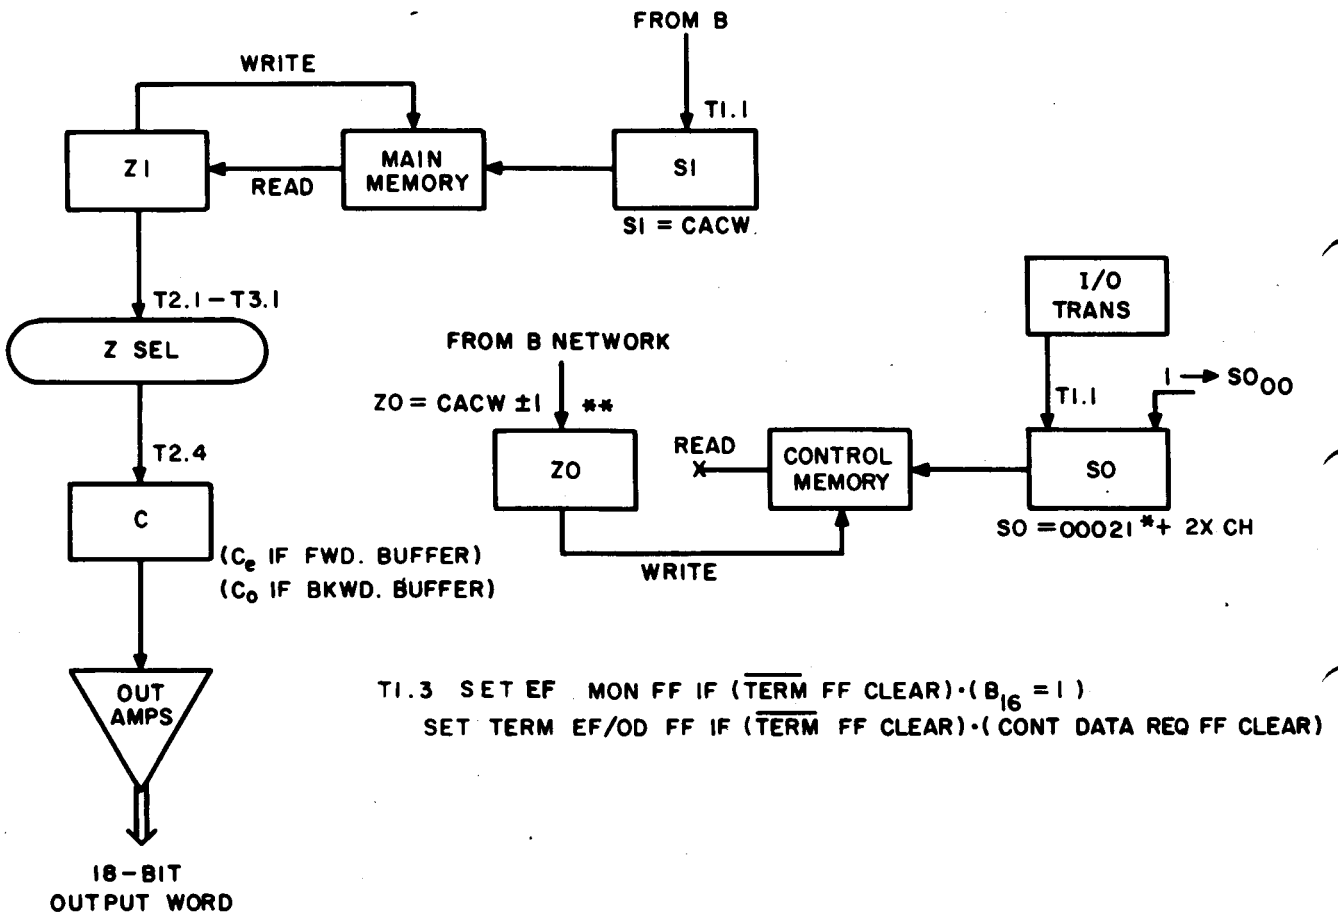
FROM B

WRITE

T1.1

Z1

MAIN MEMORY

S1

READ

S1 = CACW

I/O TRANS

T2.1 – T3.1

Z SEL

FROM B NETWORK

ZO = CACW ±1 **

T1.1

$1 \rightarrow SO_{00}$

READ

ZO

CONTROL MEMORY

SO

T2.4

X

C

SO = 00021 * + 2X CH

($C_e$ IF FWD. BUFFER)

($C_o$ IF BKWD. BUFFER)

WRITE

OUT AMPS

T1.3 SET EF MON FF IF ($\overline{TERM}$ FF CLEAR)·($B_{16}$ = 1)
SET TERM EF/OD FF IF ($\overline{TERM}$ FF CLEAR)·(CONT DATA REQ FF CLEAR)

18 – BIT OUTPUT WORD